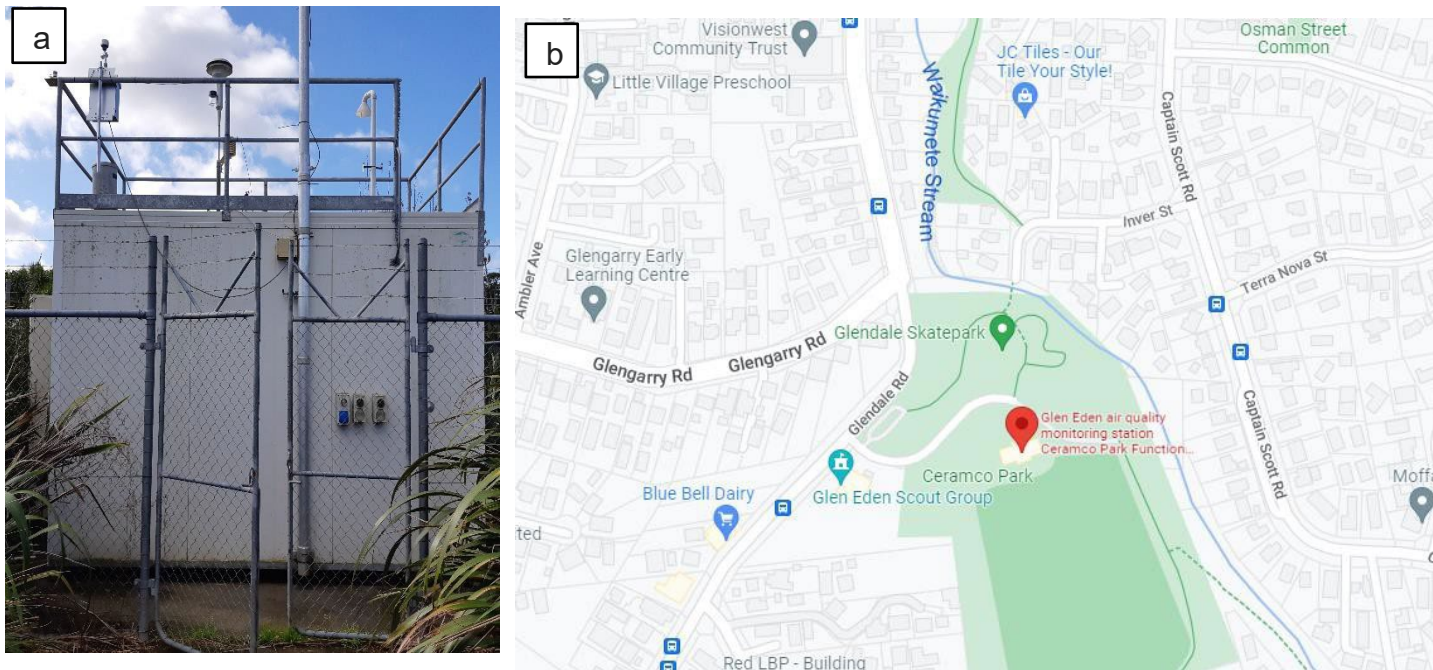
a

b

Visionwest Community Trust

Little Village Preschool

Wakumete Stream

JC Tiles - Our Tile Your Style!

Osman Street Common

Captain Scott Rd

Inver St

Terra Nova St

Ambler Ave

Glengarry Early Learning Centre

Glengarry Rd

Glengarry Rd

Glendale Skatepark

Glendale Rd

Glen Eden air quality monitoring station Ceramco Park Function...

Ceramco Park

Captain Scott Rd

Moffa

Blue Bell Dairy

Glen Eden Scout Group

ted

Red LBP - Building